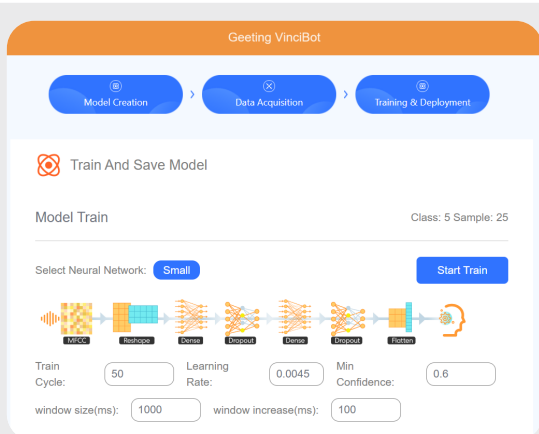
Geeting VinciBot

Model Creation

Data Acquisition

Training & Deployment

Train And Save Model

Model Train

Class: 5 Sample: 25

Select Neural Network: Small

Start Train

MFCC
Reshape
Dense
Dropout
Dense
Dropout
Flatten

Train Cycle: 50

Learning Rate: 0.0045

Min Confidence: 0.6

window size(ms): 1000

window increase(ms): 100